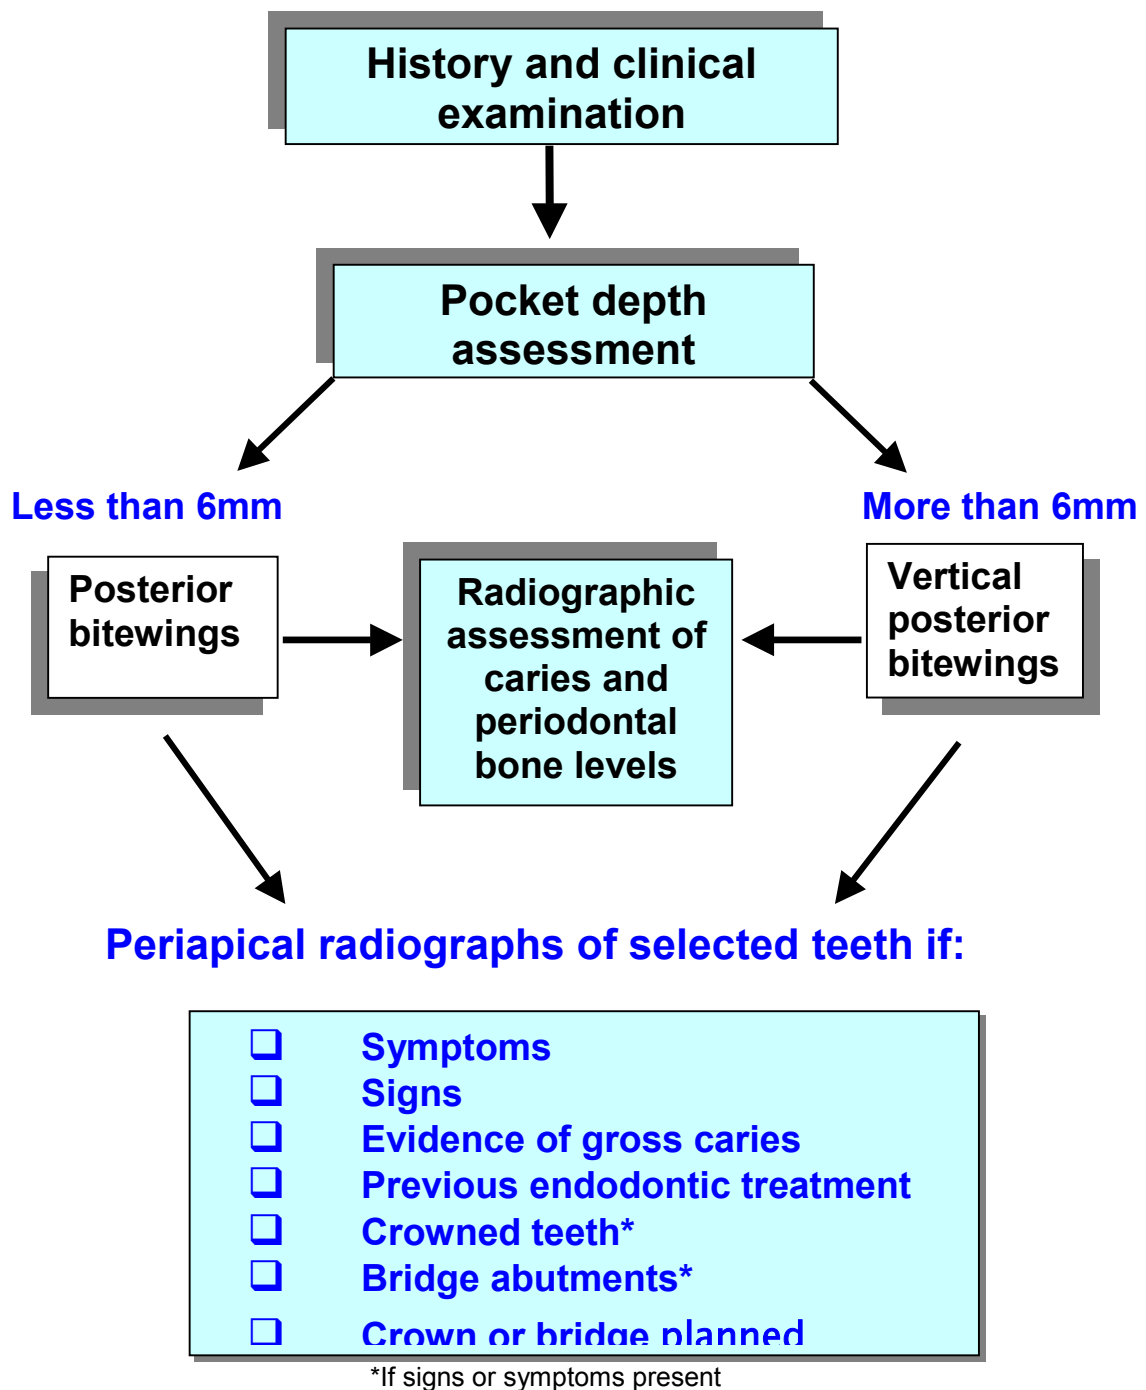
History and clinical examination

Pocket depth assessment

Less than 6mm

More than 6mm

Posterior bitewings

Radiographic assessment of caries and periodontal bone levels

Vertical posterior bitewings

Periapical radiographs of selected teeth if:

❑ Symptoms
❑ Signs
❑ Evidence of gross caries
❑ Previous endodontic treatment
❑ Crowned teeth*
❑ Bridge abutments*
❑ Crown or bridge planned

*If signs or symptoms present